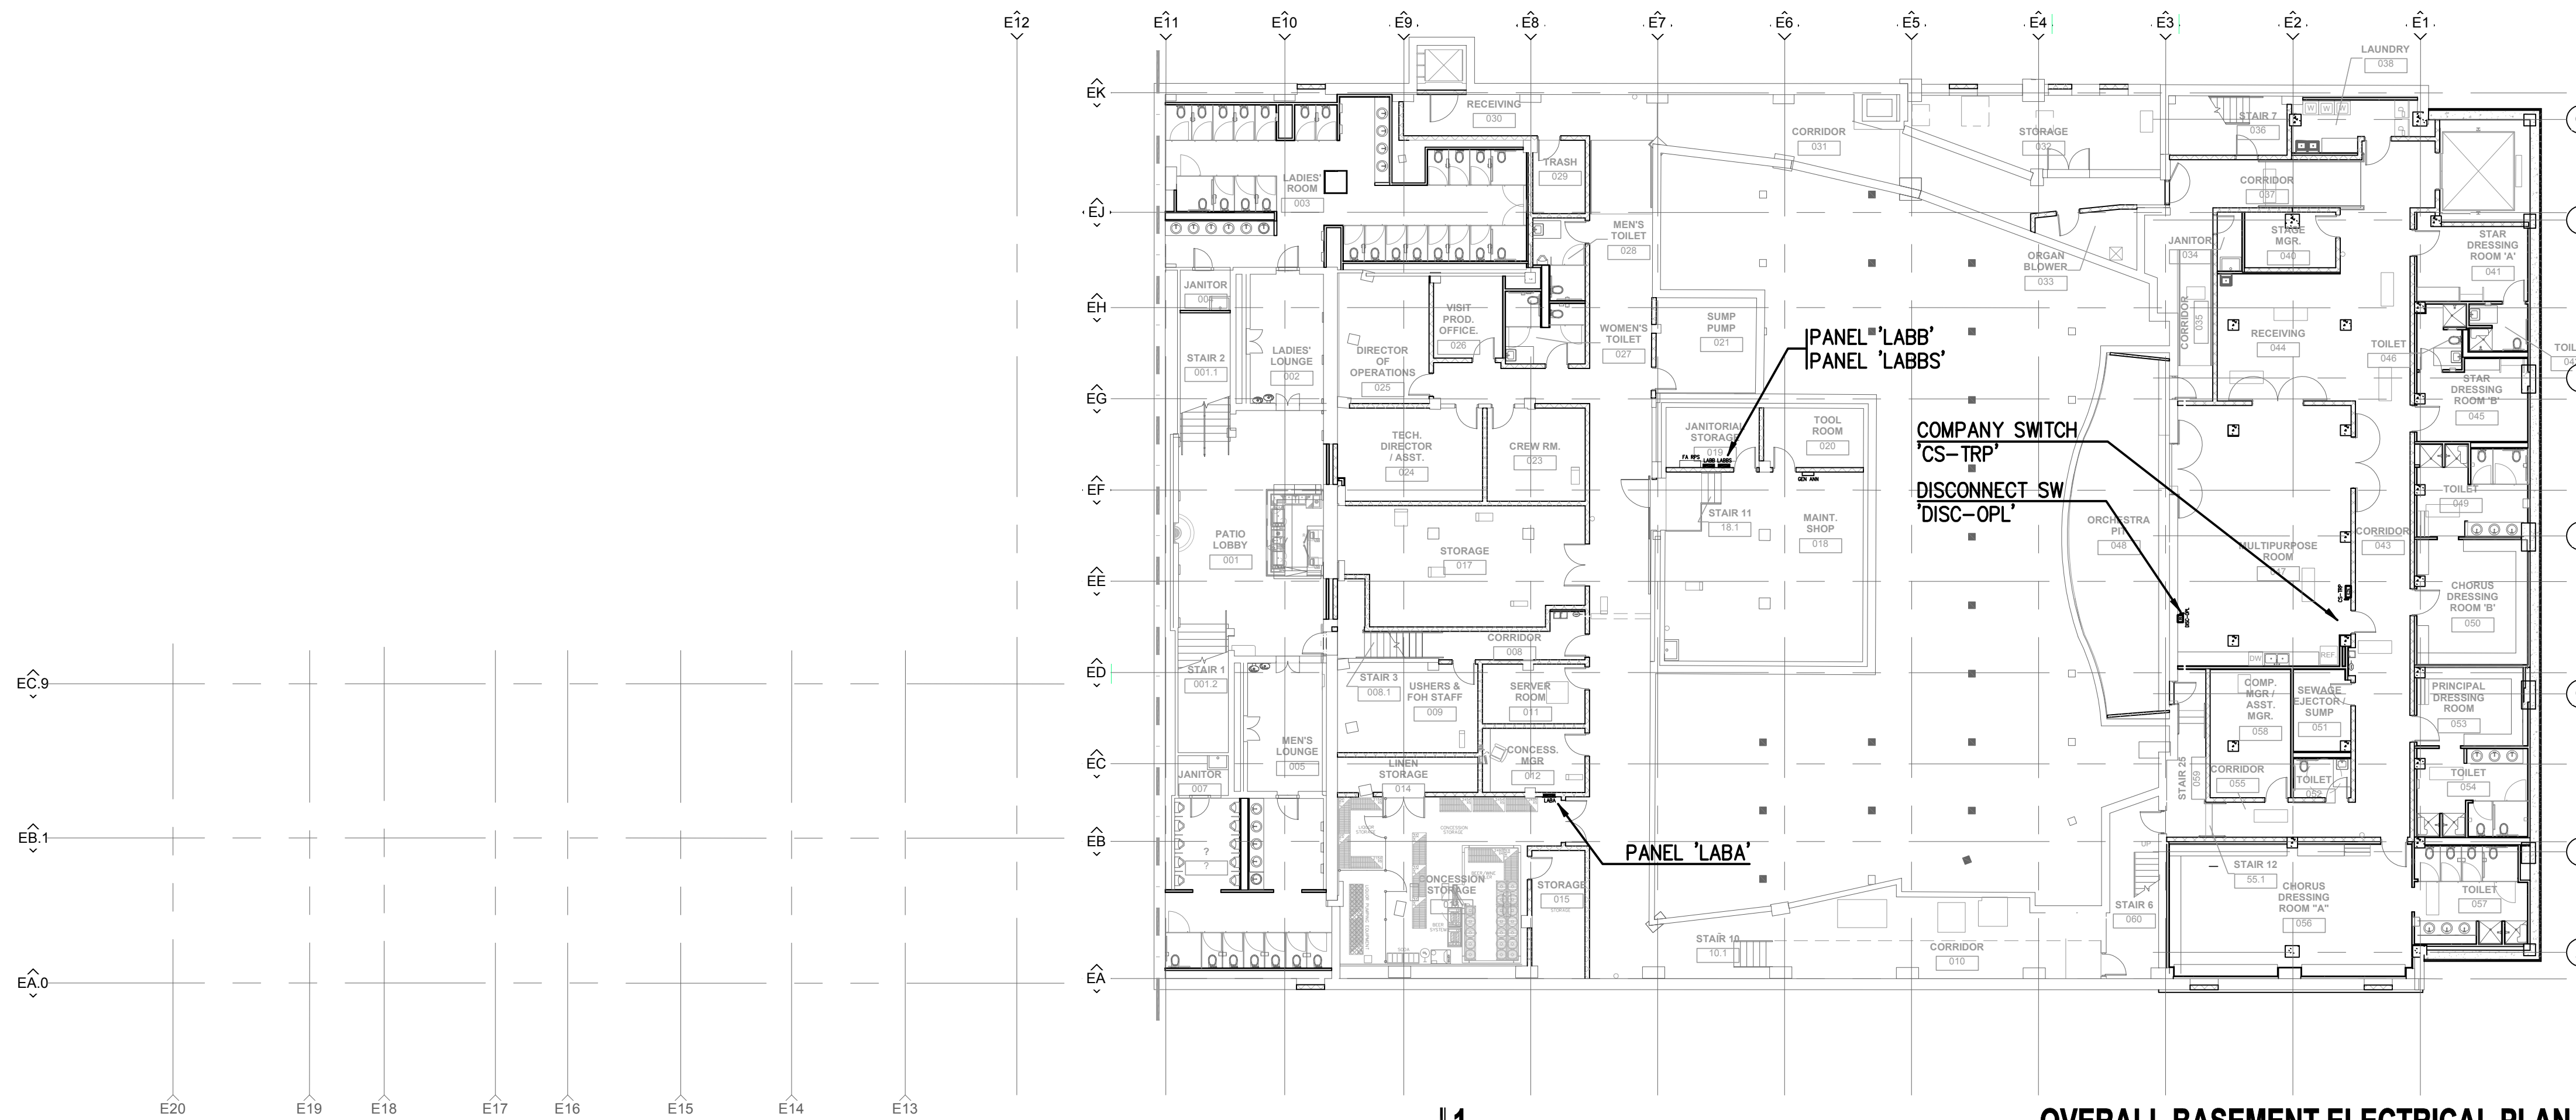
E12 E11 E10 E9 E8 E7 E6 E5 E4 E3 E2 E1

LAUNDRY 038

EK EJ EH EG EF EE ED EC EB EA

EC.9 EB.1 EA.0

RECEIVING 030
CORRIDOR 031
STORAGE 032
STAIR 7 036
CORRIDOR 037
LADIES' ROOM 003
TRASH 029
MEN'S TOILET 028
JANITOR 034
STAGE MGR. 040
STAR DRESSING ROOM 'A' 041
ORGAN BLOWER 033
CORRIDOR 035
RECEIVING 044
TOILET 046
TOIL
JANITOR 004
VISIT PROD. OFFICE. 026
WOMEN'S TOILET 027
SUMP PUMP 021
STAIR 2 001.1
LADIES' LOUNGE 002
DIRECTOR OF OPERATIONS 025
STAR DRESSING ROOM 'B' 045
PANEL 'LABB'
PANEL 'LABBS'
TECH. DIRECTOR / ASST. 024
CREW RM. 023
JANITORIAL STORAGE 019
TOOL ROOM 020
COMPANY SWITCH 'CS-TRP'
DISCONNECT SW 'DISC-OPL'
TOILET 049
PATIO LOBBY 001
STORAGE 017
STAIR 11 18.1
MAINT. SHOP 018
ORCHESTRA PIT 048
MULTIPURPOSE ROOM 047
CORRIDOR 043
CHORUS DRESSING ROOM 'B' 050
CORRIDOR 008
STAIR 1 001.2
STAIR 3 008.1
USHERS & FOH STAFF 009
SERVER ROOM 011
COMP. MGR / ASST. MGR. 058
SEWAGE EJECTOR / SUMP 051
PRINCIPAL DRESSING ROOM 053
MEN'S LOUNGE 005
CONCESS. MGR 012
LINEN STORAGE 014
JANITOR 007
CORRIDOR 055
TOILET 052
TOILET 054
STAIR 25 059
PANEL 'LABA'
CONCESSION STORAGE
STORAGE 015
STAIR 12 55.1
CHORUS DRESSING ROOM "A" 056
TOILET 057
STAIR 6 060
STAIR 10 10.1
CORRIDOR 010

E20 E19 E18 E17 E16 E15 E14 E13

1

OVERALL BASEMENT ELECTRICAL PLAN